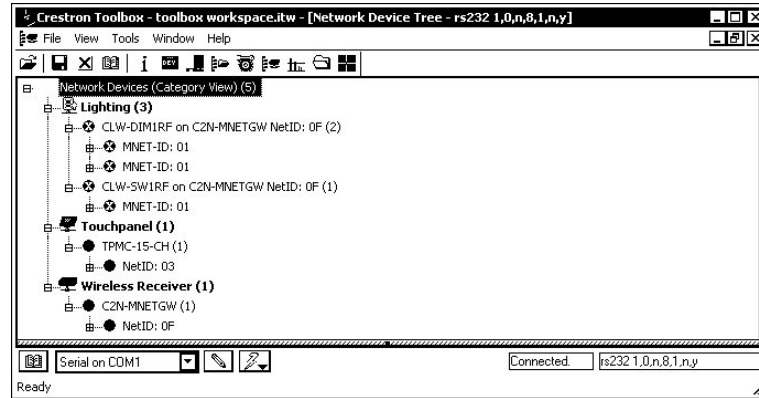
Crestron Toolbox - toolbox workspace.itw - [Network Device Tree - rs232 1,0,n,8,1,n,y]

File View Tools Window Help

Network Devices (Category View) (5)
Lighting (3)
CLW-DIM1RF on C2N-MNETGW NetID: 0F (2)
MNET-ID: 01
MNET-ID: 01
CLW-SW1RF on C2N-MNETGW NetID: 0F (1)
MNET-ID: 01
Touchpanel (1)
TPMC-15-CH (1)
NetID: 03
Wireless Receiver (1)
C2N-MNETGW (1)
NetID: 0F

Serial on COM1

Connected.

rs232 1,0,n,8,1,n,y

Ready